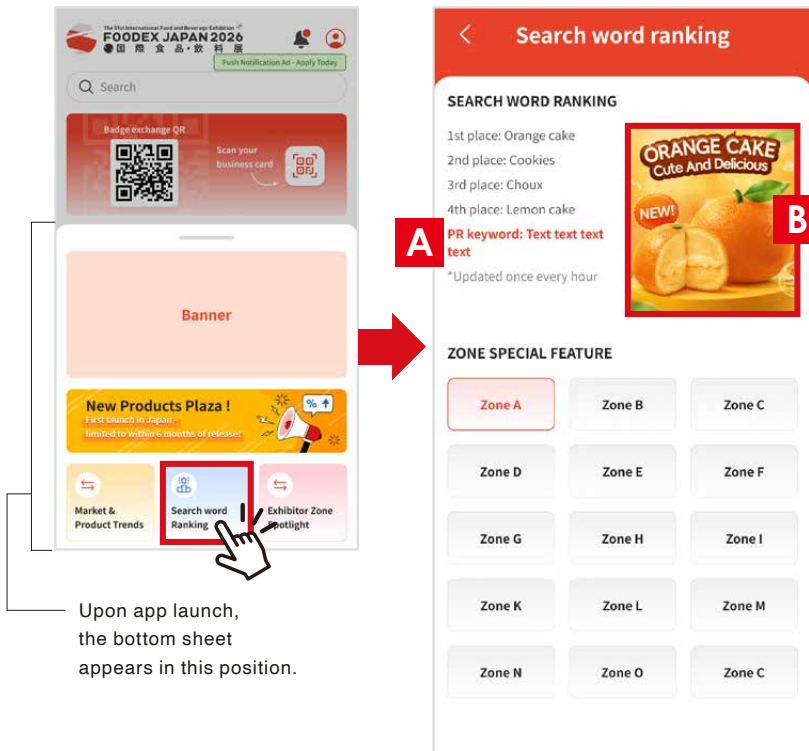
The 51st International Food and Beverage Exhibition
FOODEX JAPAN 2026
国 際 食 品・飲 料 展

Push Notification Ad - Apply Today

Search

Badge exchange QR

Scan your business card

Banner

New Products Plaza !
First launch in Japan - limited to within 6 months of release!

Market & Product Trends

Search word Ranking

Exhibitor Zone Spotlight

Upon app launch, the bottom sheet appears in this position.

Search word ranking

SEARCH WORD RANKING

1st place: Orange cake
2nd place: Cookies
3rd place: Choux
4th place: Lemon cake
PR keyword: Text text text text
*Updated once every hour

A

ORANGE CAKE
Cute And Delicious
NEW!

B

ZONE SPECIAL FEATURE

| Zone A | Zone B | Zone C |
|---|---|---|
| Zone D | Zone E | Zone F |
| Zone G | Zone H | Zone I |
| Zone K | Zone L | Zone M |
| Zone N | Zone O | Zone C |